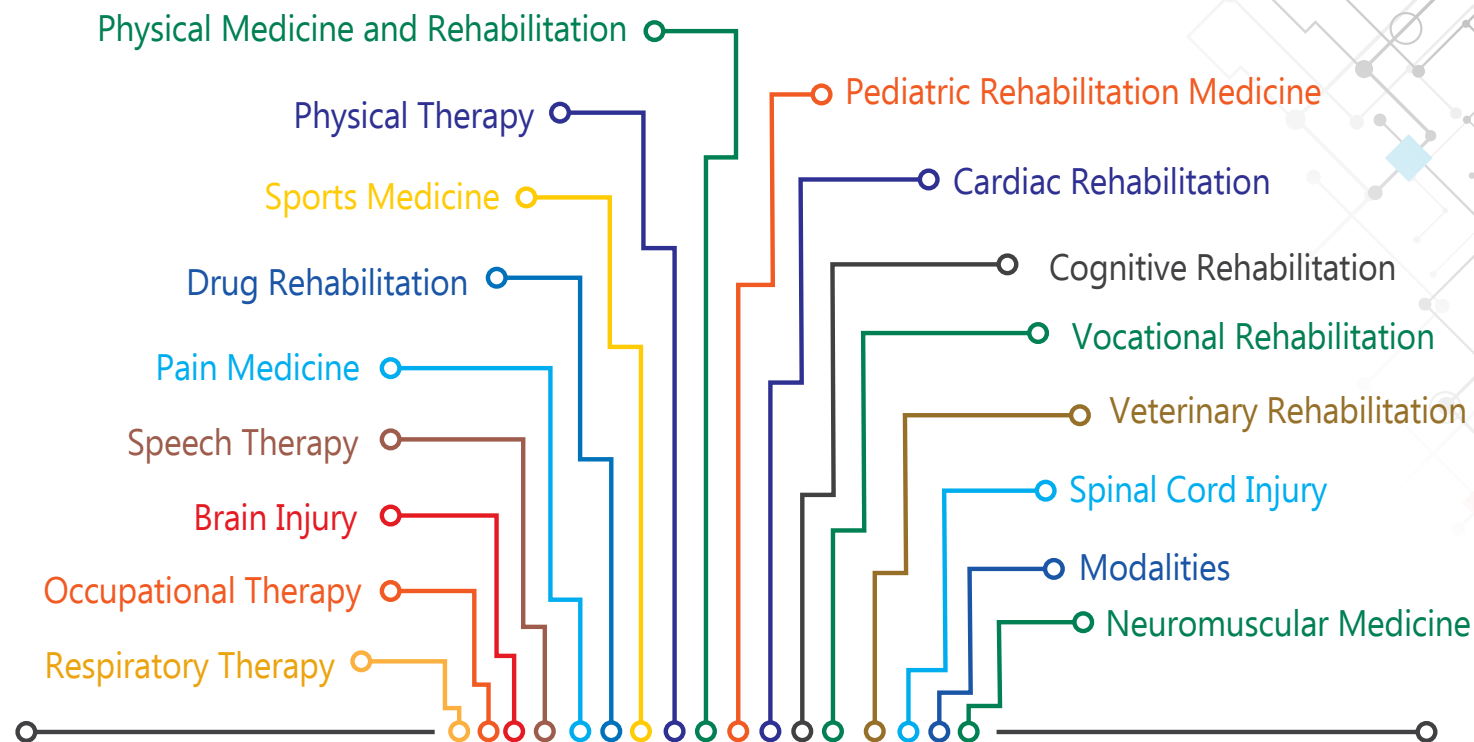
Physical Medicine and Rehabilitation

Physical Therapy

Sports Medicine

Drug Rehabilitation

Pain Medicine

Speech Therapy

Brain Injury

Occupational Therapy

Respiratory Therapy

Pediatric Rehabilitation Medicine

Cardiac Rehabilitation

Cognitive Rehabilitation

Vocational Rehabilitation

Veterinary Rehabilitation

Spinal Cord Injury

Modalities

Neuromuscular Medicine